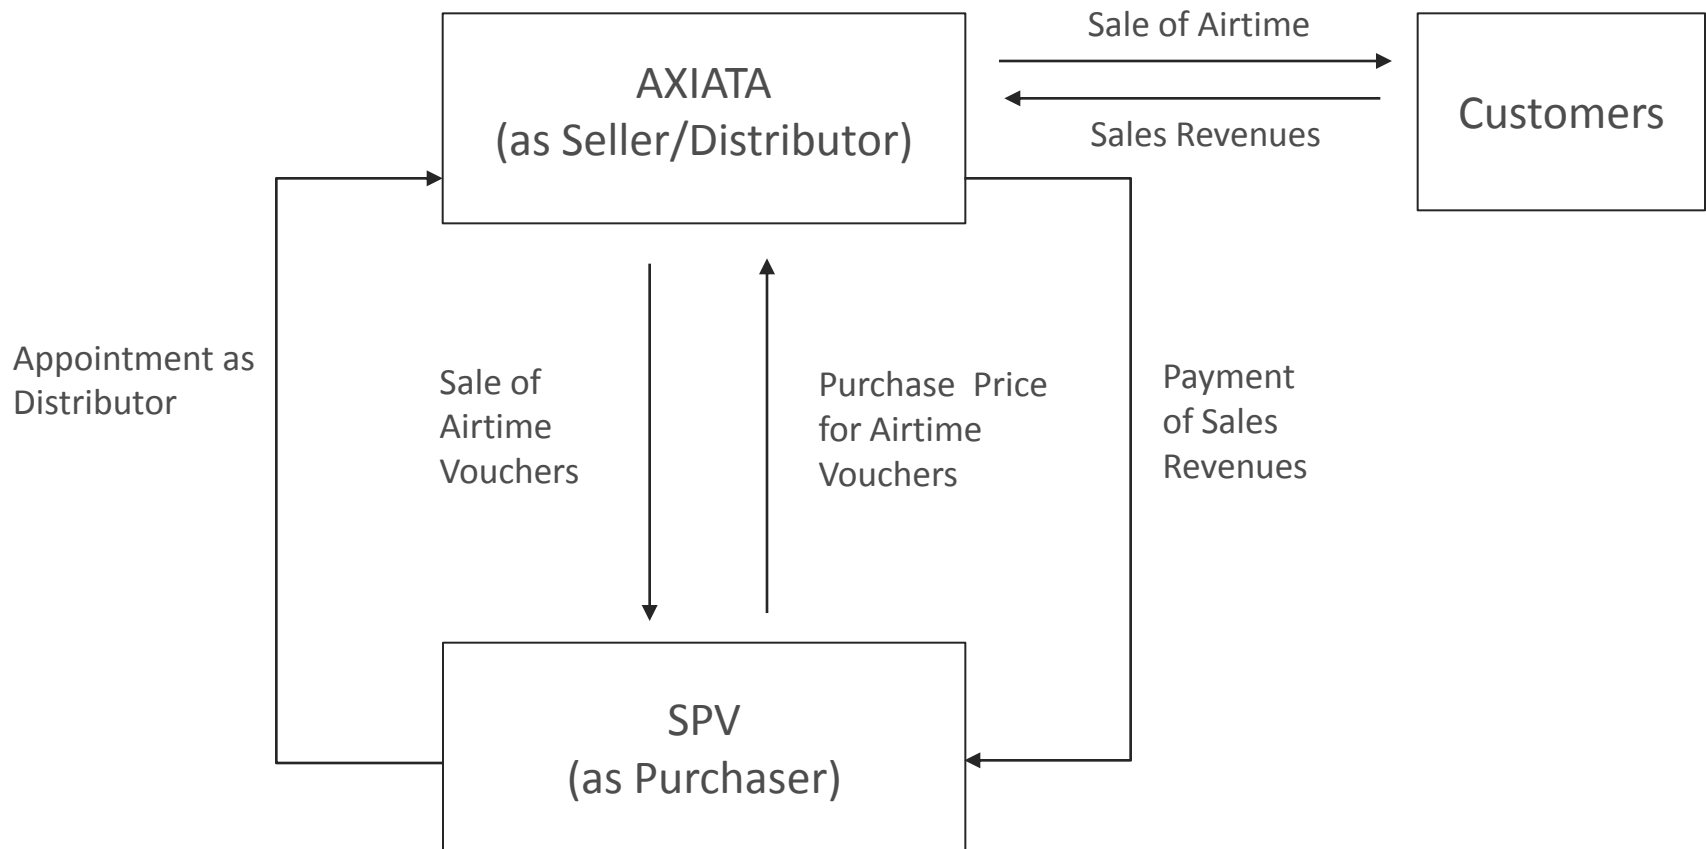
AXIATA
(as Seller/Distributor)

Sale of Airtime

Sales Revenues

Customers

Appointment as Distributor

Sale of Airtime Vouchers

Purchase Price for Airtime Vouchers

Payment of Sales Revenues

SPV
(as Purchaser)